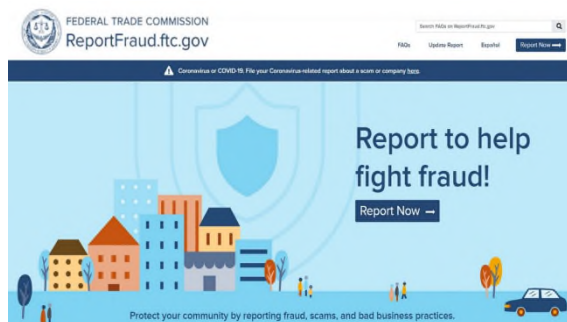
FEDERAL TRADE COMMISSION
ReportFraud.ftc.gov

Search FAQs on ReportFraud.ftc.gov

FAQs Update Report Español Report Now ⟶

Coronavirus or COVID-19: File your Coronavirus-related report about a scam or company here.

Report to help fight fraud!

Report Now ⟶

Protect your community by reporting fraud, scams, and bad business practices.